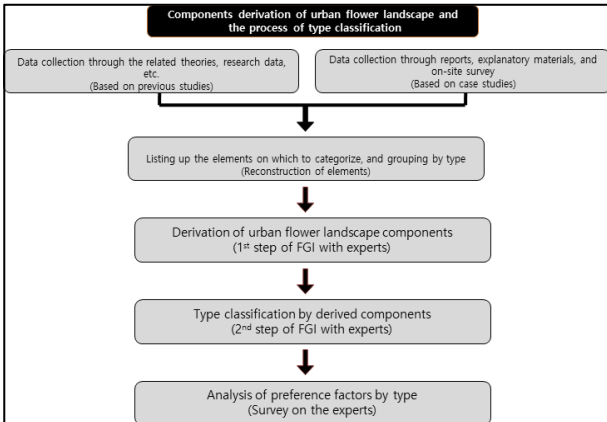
Components derivation of urban flower landscape and the process of type classification

Data collection through the related theories, research data, etc.
(Based on previous studies)

Data collection through reports, explanatory materials, and on-site survey
(Based on case studies)

Listing up the elements on which to categorize, and grouping by type
(Reconstruction of elements)

Derivation of urban flower landscape components
(1$^{st}$ step of FGI with experts)

Type classification by derived components
(2$^{nd}$ step of FGI with experts)

Analysis of preference factors by type
(Survey on the experts)